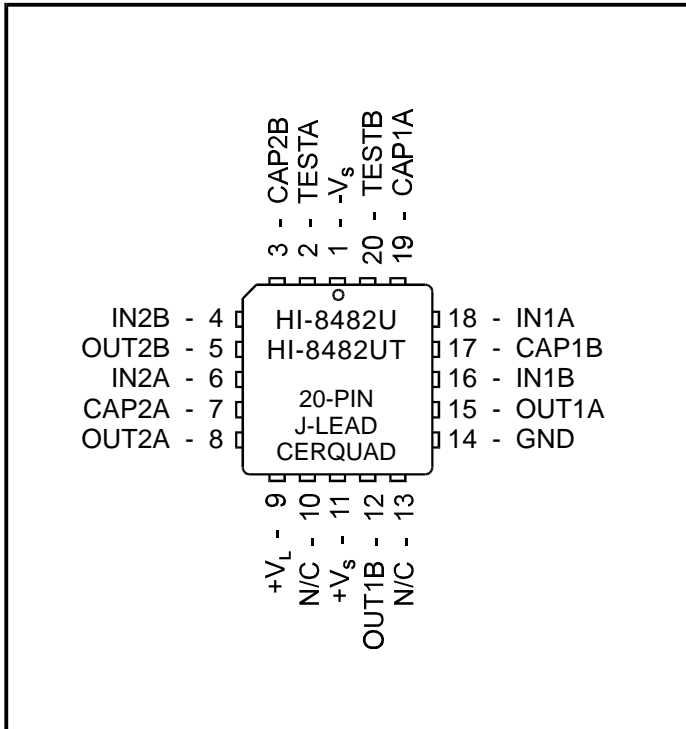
3 - CAP2B
2 - TESTA
1 - $-V_s$
20 - TESTB
19 - CAP1A

IN2B - 4
OUT2B - 5
IN2A - 6
CAP2A - 7
OUT2A - 8

HI-8482U
HI-8482UT

20-PIN
J-LEAD
CERQUAD

18 - IN1A
17 - CAP1B
16 - IN1B
15 - OUT1A
14 - GND

$+V_L$ - 9
N/C - 10
$+V_s$ - 11
OUT1B - 12
N/C - 13